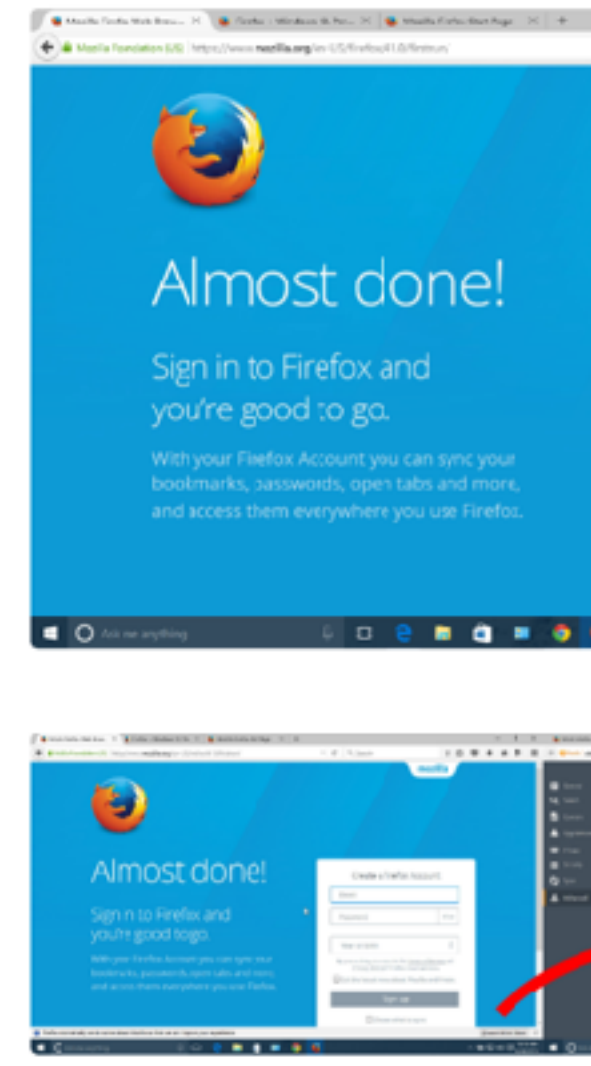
Mozilla Firefox Web Brow... | Firefox | Windows 10 Fo... | Mozilla Firefox Start Page

Mozilla Foundation (US) | https://www.mozilla.org/en-US/firefox/41.0/firstrun/

Almost done!

Sign in to Firefox and you're good to go.

With your Firefox Account you can sync your bookmarks, passwords, open tabs and more, and access them everywhere you use Firefox.

Ask me anything

mozilla

Almost done!

Sign in to Firefox and you're good to go.

With your Firefox Account you can sync your bookmarks, passwords, open tabs and more, and access them everywhere you use Firefox.

Create a Firefox Account

Email

Password

Year of birth

Sign up

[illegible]